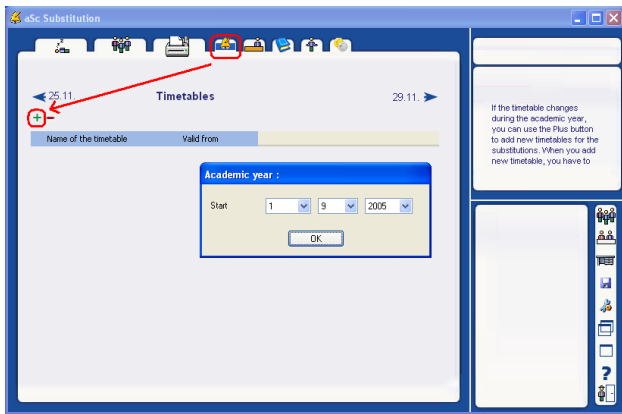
aSc Substitution

25.11.

Timetables

29.11.

+ −

| Name of the timetable | Valid from |
|---|---|

Academic year :

Start 1 9 2005

OK

If the timetable changes during the academic year, you can use the Plus button to add new timetables for the substitutions. When you add new timetable, you have to

?